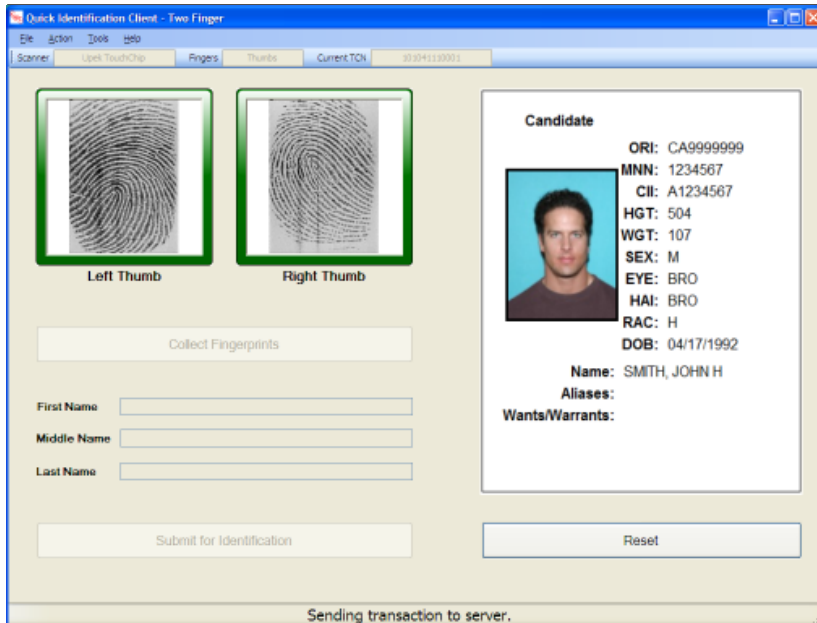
Quick Identification Client - Two Finger

File Action Tools Help

Scanner Upek TouchChip Fingers Thumbs Current TCN 1010411110001

Left Thumb

Right Thumb

Collect Fingerprints

First Name

Middle Name

Last Name

Submit for Identification

Candidate

ORI: CA9999999
MNN: 1234567
CII: A1234567
HGT: 504
WGT: 107
SEX: M
EYE: BRO
HAI: BRO
RAC: H
DOB: 04/17/1992
Name: SMITH, JOHN H
Aliases:
Wants/Warrants:

Reset

Sending transaction to server.